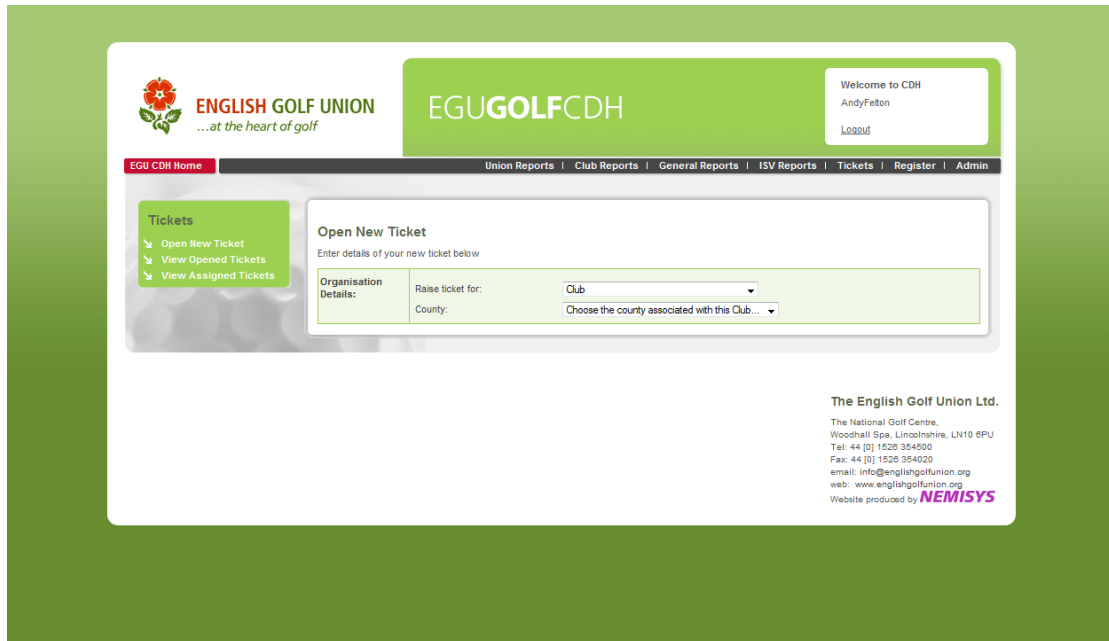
ENGLISH GOLF UNION
...at the heart of golf

EGUGOLFCDH

Welcome to CDH
AndyFelton
Logout

EGU CDH Home

Union Reports | Club Reports | General Reports | ISV Reports | Tickets | Register | Admin

Tickets
Open New Ticket
View Opened Tickets
View Assigned Tickets

Open New Ticket
Enter details of your new ticket below

| Organisation Details: | Raise ticket for: | Club |
|---|---|---|
| | County: | Choose the county associated with this Club... |

The English Golf Union Ltd.
The National Golf Centre,
Woodhall Spa, Lincolnshire, LN10 6PU
Tel: 44 [0] 1526 354500
Fax: 44 [0] 1526 354020
email: info@englishgolfunion.org
web: www.englishgolfunion.org
Website produced by NEMISYS